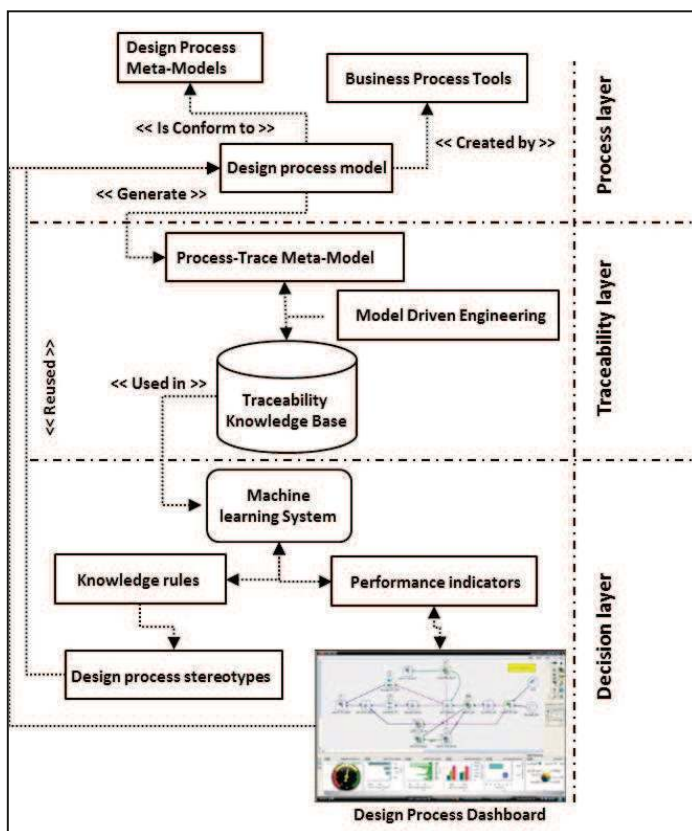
Design Process Meta-Models

Business Process Tools

<< Is Conform to >>

Design process model

<< Created by >>

Process layer

<< Generate >>

Process-Trace Meta-Model

Model Driven Engineering

Traceability layer

<< Reused >>

<< Used in >>

Traceability Knowledge Base

Machine learning System

Knowledge rules

Performance indicators

Decision layer

Design process stereotypes

Design Process Dashboard